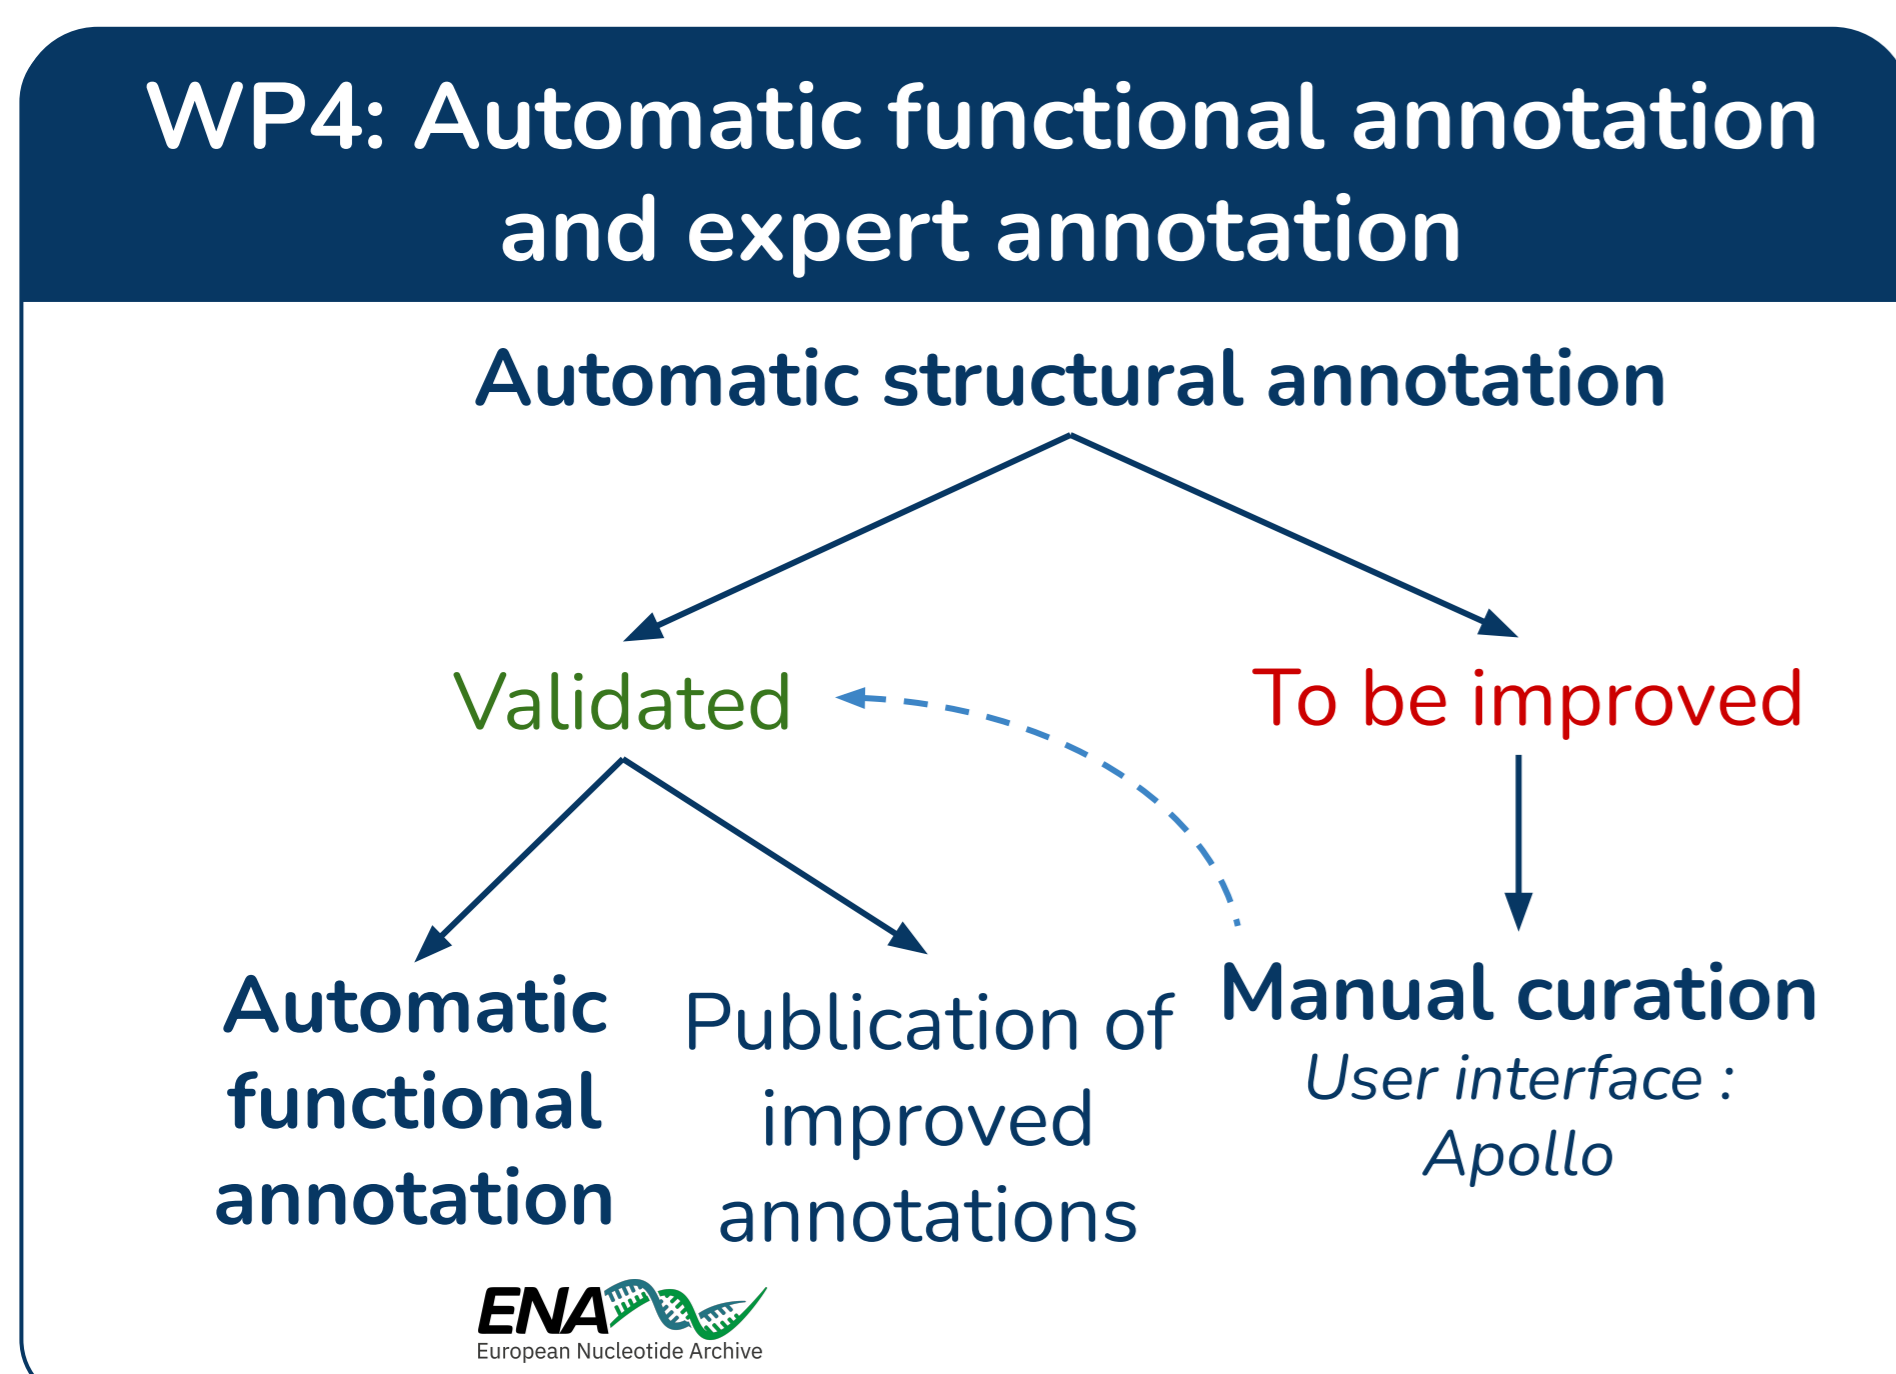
WP4: Automatic functional annotation and expert annotation

Automatic structural annotation

Validated

To be improved

Automatic functional annotation

Publication of improved annotations

Manual curation
User interface : Apollo

ENA
European Nucleotide Archive